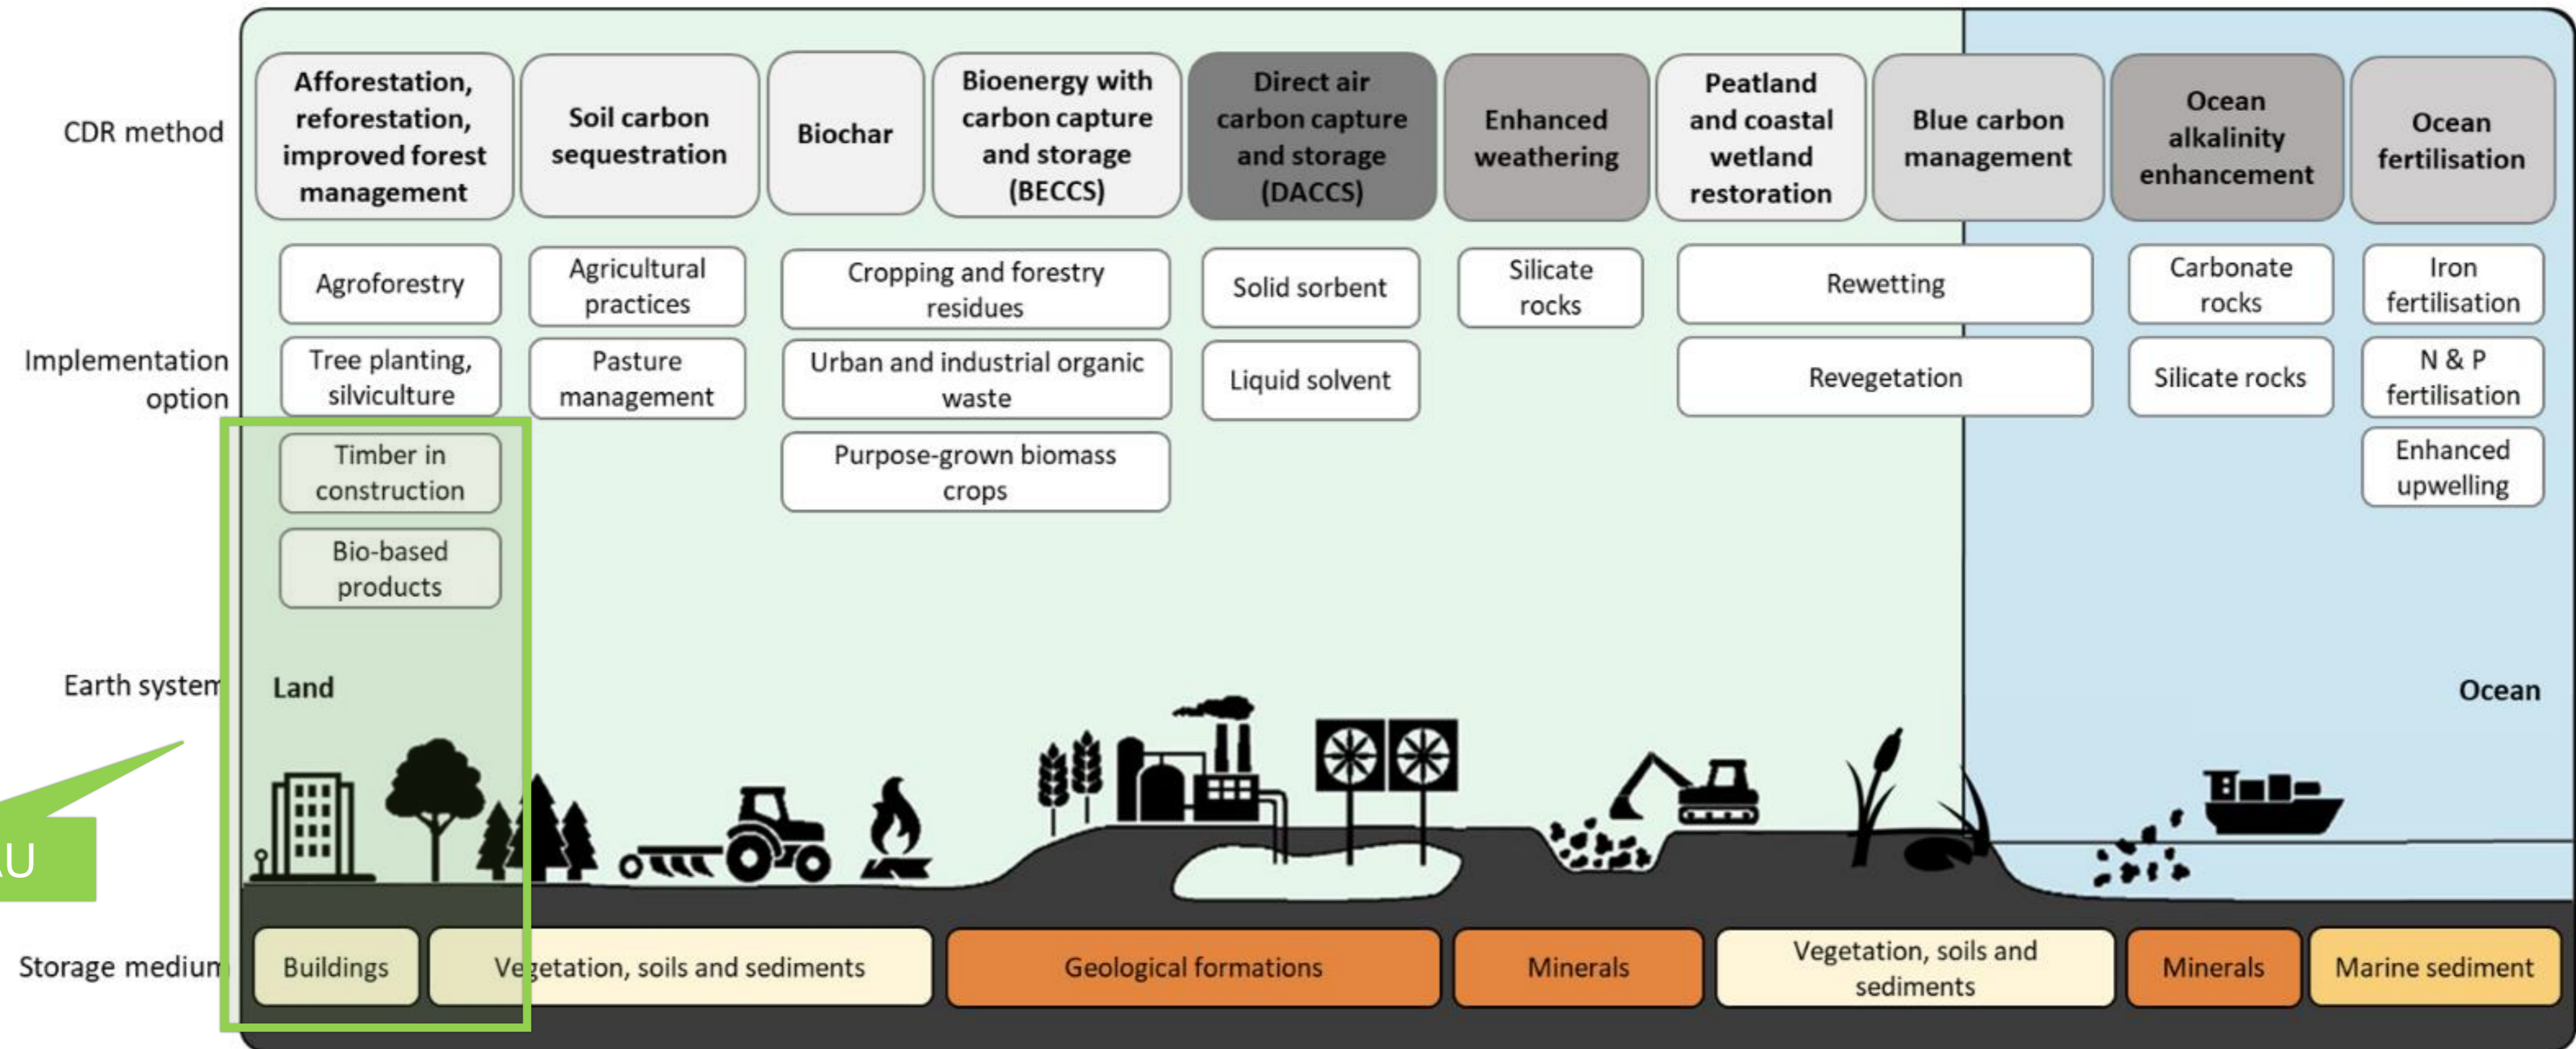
CDR method

Afforestation, reforestation, improved forest management

Soil carbon sequestration

Biochar

Bioenergy with carbon capture and storage (BECCS)

Direct air carbon capture and storage (DACCS)

Enhanced weathering

Peatland and coastal wetland restoration

Blue carbon management

Ocean alkalinity enhancement

Ocean fertilisation

Implementation option

Agroforestry

Tree planting, silviculture

Timber in construction

Bio-based products

Agricultural practices

Pasture management

Cropping and forestry residues

Urban and industrial organic waste

Purpose-grown biomass crops

Solid sorbent

Liquid solvent

Silicate rocks

Rewetting

Revegetation

Carbonate rocks

Silicate rocks

Iron fertilisation

N & P fertilisation

Enhanced upwelling

Earth system

Land

Ocean

AU

Storage medium

Buildings

Vegetation, soils and sediments

Geological formations

Minerals

Vegetation, soils and sediments

Minerals

Marine sediment